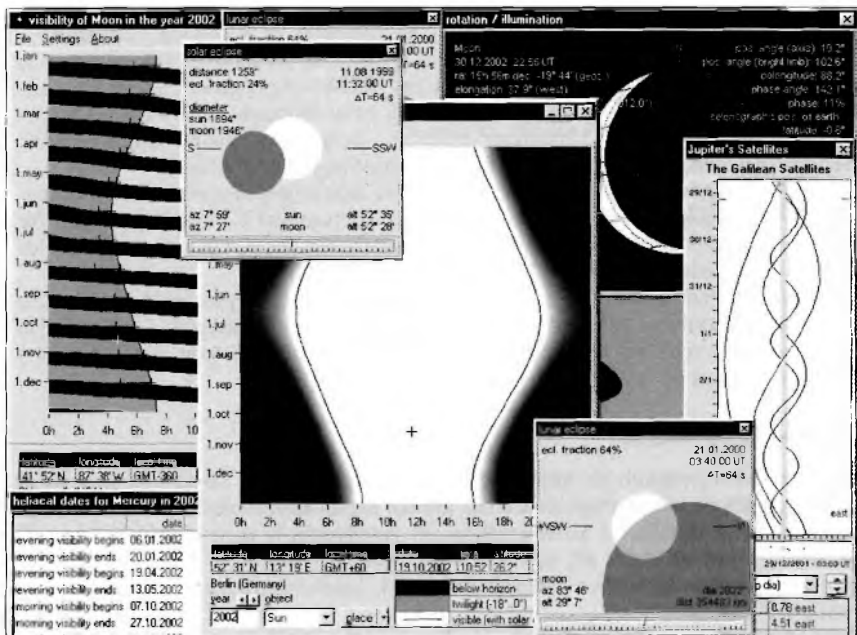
visibility of Moon in the year 2002

File Settings About

1.jan
1.feb
1.mar
1.apr
1.may
1.jun
1.jul
1.aug
1.sep
1.oct
1.nov
1.dec

0h 2h 4h 6h 8h 10

latitude longitude local time
41° 52' N 87° 38' W GMT-360

lunar eclipse

ecl. fraction 64%
21.01.2000
03:40:00 UT
ΔT=64 s

solar eclipse

distance 1258"
ecl. fraction 24%
11.08.1999
11:32:00 UT
ΔT=64 s

diameter
sun 1894"
moon 1946"

S
SSW

az 7° 59'
sun
alt 52° 35'
az 7° 27'
moon
alt 52° 28'

rotation / illumination

Moon
30.12.2002 22:56 UT
ra: 15h 56m dec: -19° 44' (geoc.)
elongation: 37.9° (west)
pos. angle (axis): 19.2°
pos. angle (bright limb): 102.6°
colongitude: 88.2°
phase angle: 142.1°
phase: 11%
selenographic pos. of earth:
latitude: -0.6°

Jupiter's Satellites
The Galilean Satellites

29/12
30/12
31/12
1/1
2/1

east

1.may
1.jun
1.jul
1.aug
1.sep
1.oct
1.nov
1.dec

0h 2h 4h 6h 8h 10h 12h 14h 16h 18h 20

latitude longitude local time
52° 31' N 13° 19' E GMT+60

Berlin (Germany)
year object
2002 Sun place

date
19.10.2002 10:52 26.2°

below horizon
twilight (-18°..0°)
visible (with solar

helical dates for Mercury in 2002

date
evening visibility begins 06.01.2002
evening visibility ends 20.01.2002
evening visibility begins 19.04.2002
evening visibility ends 13.05.2002
morning visibility begins 07.10.2002
morning visibility ends 27.10.2002

lunar eclipse

ecl. fraction 64%
21.01.2000
03:40:00 UT
ΔT=64 s

WSW

moon
az 83° 46'
alt 29° 7'
dia 2022"
dist 354400 km

29.12.2001 - 03:00 UT
p dia)
0.78 east
4.51 east